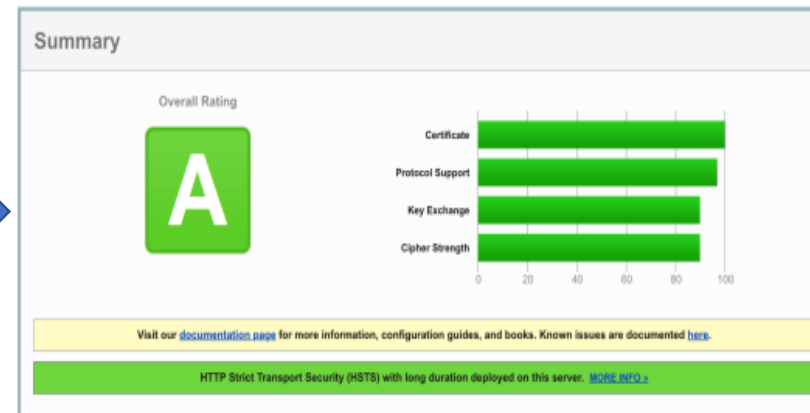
Summary

Overall Rating

A

Certificate

Protocol Support

Key Exchange

Cipher Strength

0 20 40 60 80 100

Visit our documentation page for more information, configuration guides, and books. Known issues are documented here.

HTTP Strict Transport Security (HSTS) with long duration deployed on this server. MORE INFO »